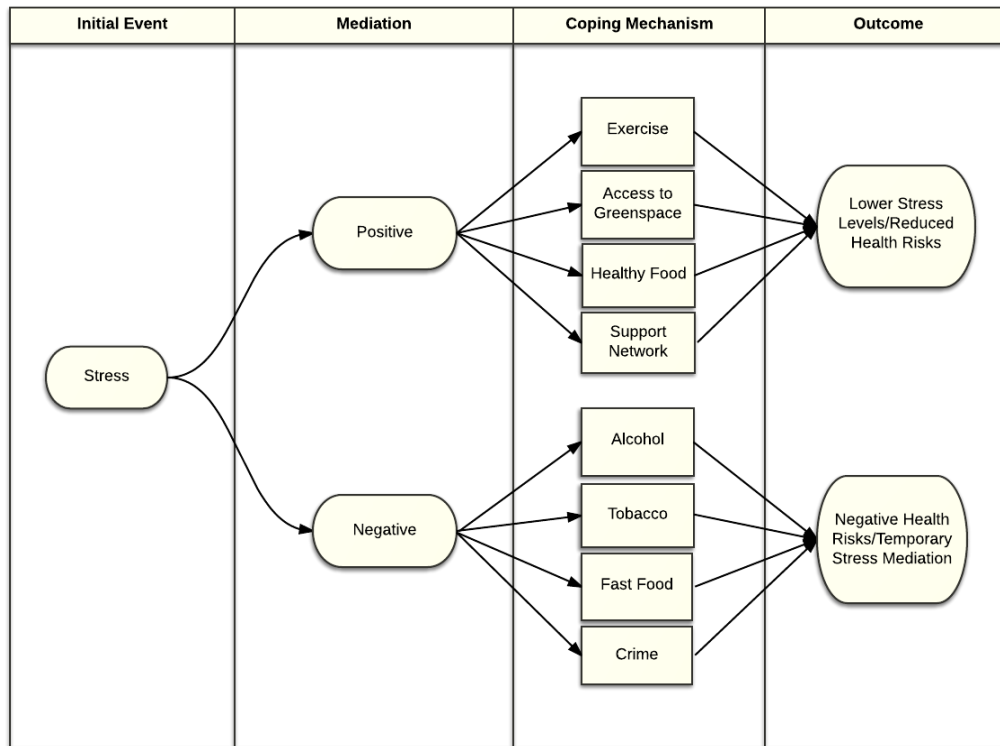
| Initial Event | Mediation | Coping Mechanism | Outcome |
|---|---|---|---|

Stress

Positive

Negative

Exercise

Access to Greenspace

Healthy Food

Support Network

Alcohol

Tobacco

Fast Food

Crime

Lower Stress Levels/Reduced Health Risks

Negative Health Risks/Temporary Stress Mediation